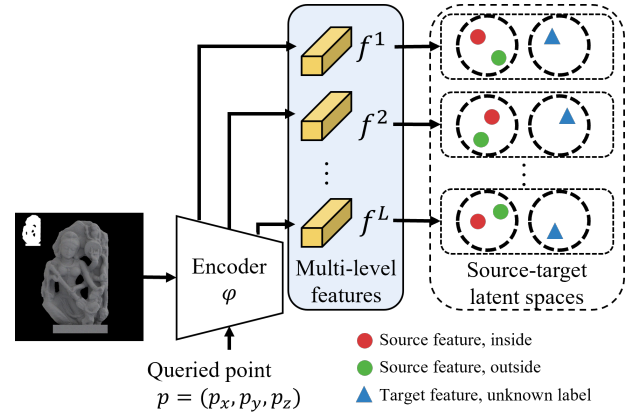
$f^1$

$f^2$

$\vdots$

$f^L$

Encoder
$\varphi$

Multi-level features

Source-target latent spaces

Queried point
$p = (p_x, p_y, p_z)$

Source feature, inside

Source feature, outside

Target feature, unknown label